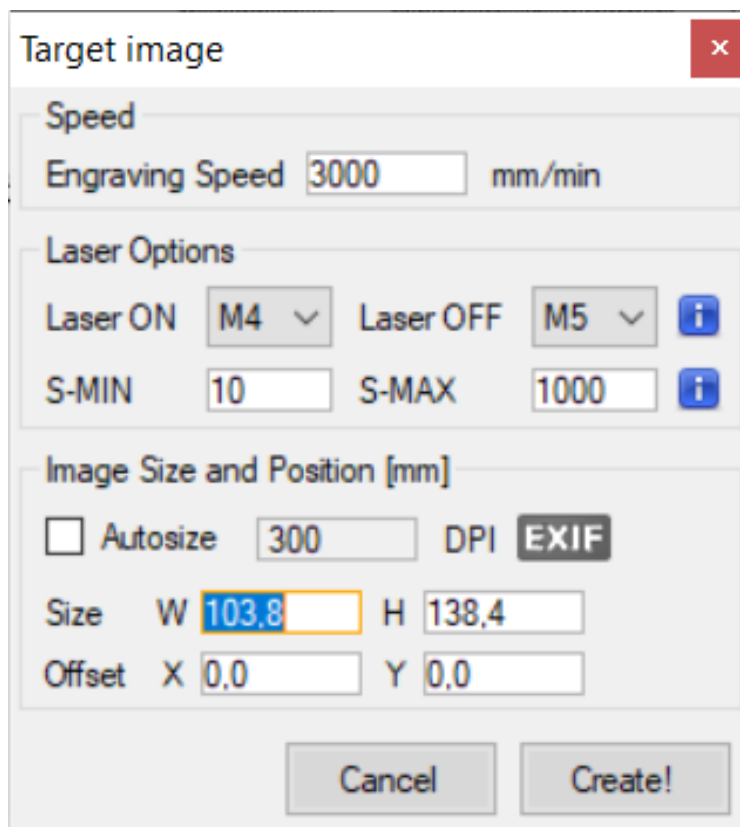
Target image ×

Speed
Engraving Speed 3000 mm/min

Laser Options
Laser ON M4 Laser OFF M5 i
S-MIN 10 S-MAX 1000 i

Image Size and Position [mm]
Autosize 300 DPI EXIF
Size W 103,8 H 138,4
Offset X 0,0 Y 0,0

Cancel Create!